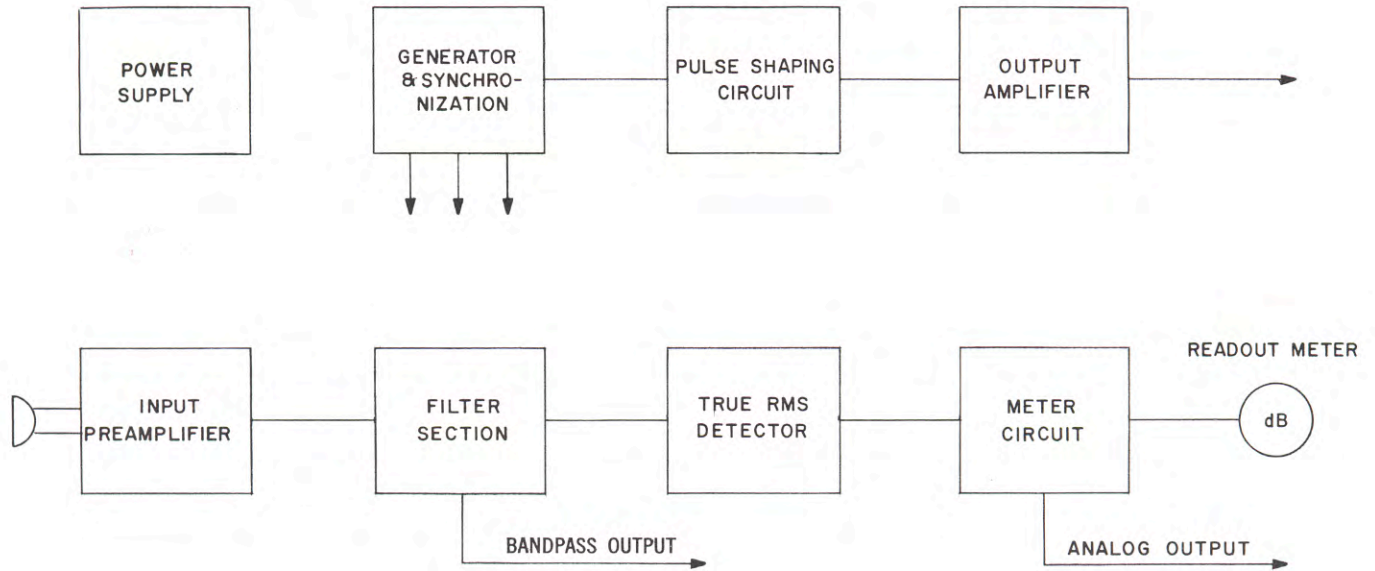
POWER SUPPLY

GENERATOR & SYNCHRONIZATION

PULSE SHAPING CIRCUIT

OUTPUT AMPLIFIER

INPUT PREAMPLIFIER

FILTER SECTION

TRUE RMS DETECTOR

METER CIRCUIT

READOUT METER

dB

BANDPASS OUTPUT

ANALOG OUTPUT